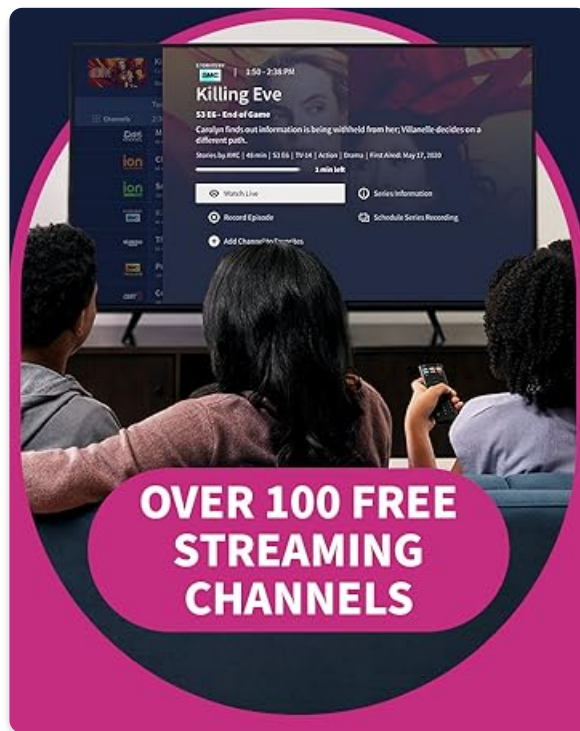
STORIES BY AMC | 1:50 – 2:38 PM

Killing Eve

S3 E6 - End of Game

Carolyn finds out information is being withheld from her; Villanelle decides on a different path.

Stories by AMC | 46 min | S3 E6 | TV-14 | Action | Drama | First Aired: May 17, 2020

1 min left

Watch Live

Series Information

Record Episode

Schedule Series Recording

Add Channel to Favorites

Channels

ion

ion

OVER 100 FREE STREAMING CHANNELS